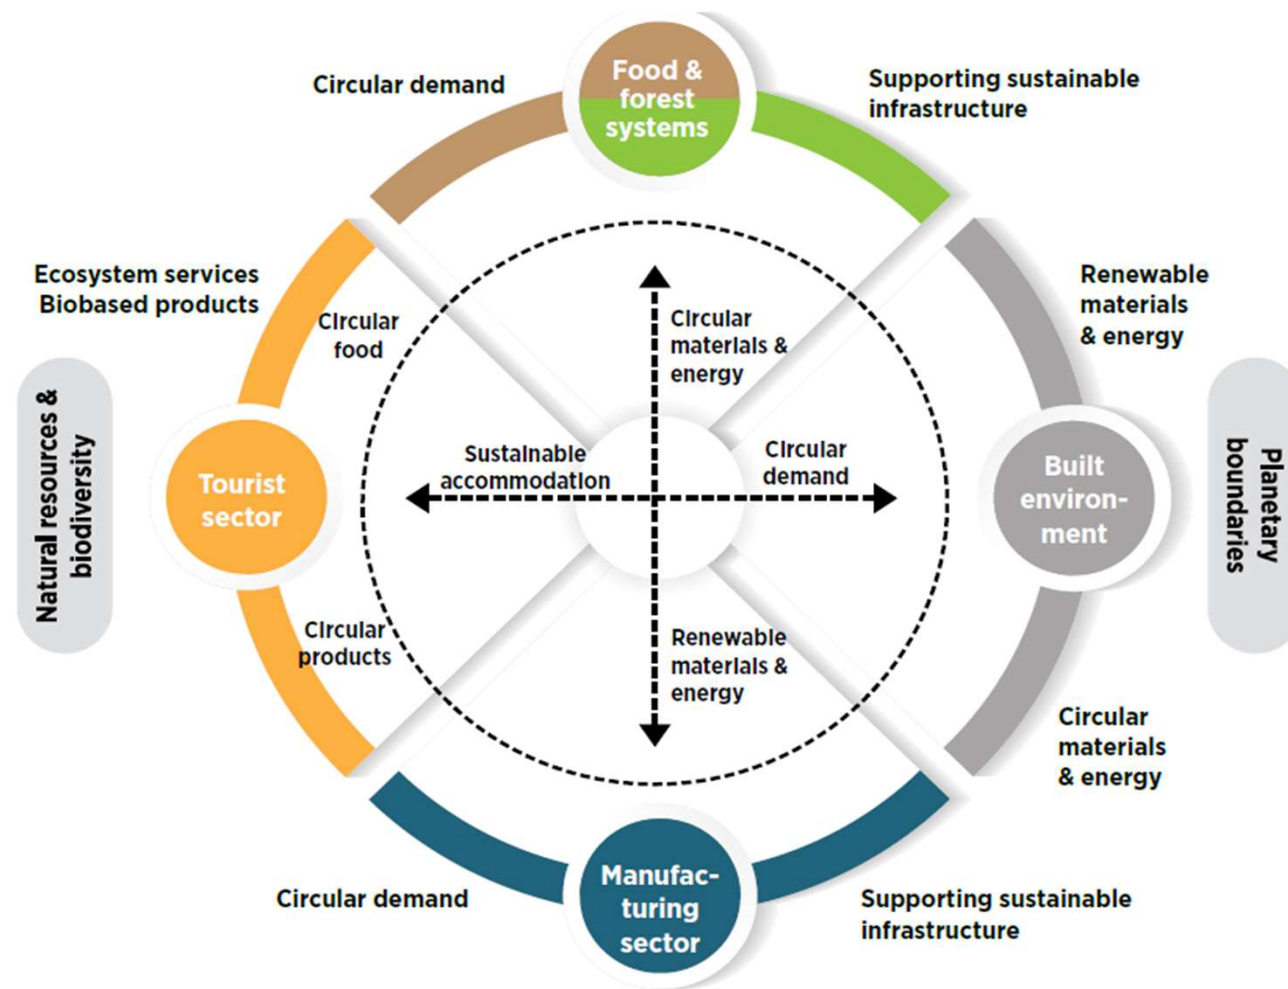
Food & forest systems

Circular demand

Supporting sustainable infrastructure

Ecosystem services
Biobased products

Renewable materials & energy

Natural resources & biodiversity

Circular food

Circular materials & energy

Planetary boundaries

Sustainable accommodation

Circular demand

Tourist sector

Built environment

Circular products

Renewable materials & energy

Circular materials & energy

Circular demand

Manufacturing sector

Supporting sustainable infrastructure